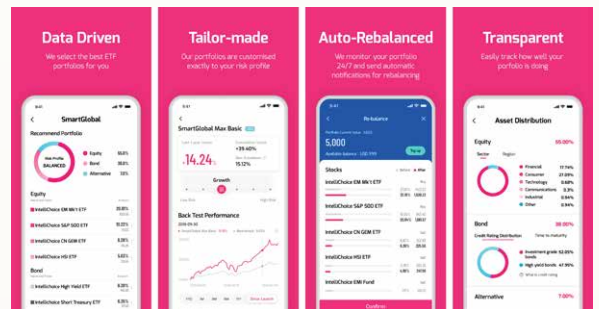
Data Driven
We select the best ETF portfolios for you

SmartGlobal
Recommend Portfolio
Risk Profile
BALANCED
Equity
Bond
Alternative
Equity
InteliChoice EM Mk1 ETF
InteliChoice S&P 500 ETF
InteliChoice CN GEM ETF
InteliChoice HSI ETF
Bond
InteliChoice High Yield ETF
InteliChoice Short Treasury ETF

Tailor-made
Our portfolios are customised exactly to your risk profile

SmartGlobal Max Basic
14.24%
15.12%
Growth
Back Test Performance

Auto-Rebalanced
We monitor your portfolio 24/7 and send automatic notifications for rebalancing

Re-balance
5,000
Top up
Stocks
InteliChoice EM Mk1 ETF
InteliChoice S&P 500 ETF
InteliChoice CN GEM ETF
InteliChoice HSI ETF
InteliChoice EMI Fund
Confirm

Transparent
Easily track how well your portfolio is doing

Asset Distribution
Equity
Sector
Region
Financial
Consumer
Technology
Communications
Industrial
Other
Bond
Credit Rating Distribution
Time to maturity
Investment grade bonds
High yield bonds
Alternative